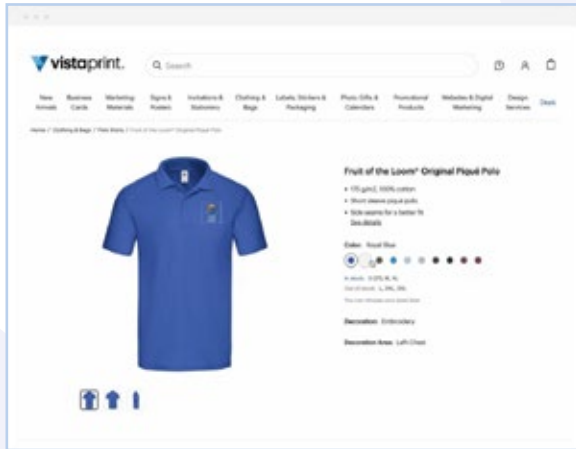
vistaprint.

Search

New Arrivals | Business Cards | Marketing Materials | Signs & Posters | Invitations & Stationery | Clothing & Bags | Labels, Stickers & Packaging | Photo Gifts & Calendars | Promotional Products | Websites & Digital Marketing | Design Services | Deals

Home / Clothing & Bags / Polo Shirts / Fruit of the Loom® Original Piqué Polo

Fruit of the Loom® Original Piqué Polo

• 170 g/m2, 100% cotton
• Short sleeve piqué polo
• Side seams for a better fit
See details

Color: Royal Blue

In stock: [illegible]
Out of stock: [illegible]

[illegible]

Decoration: Embroidery

Decoration Area: Left Chest